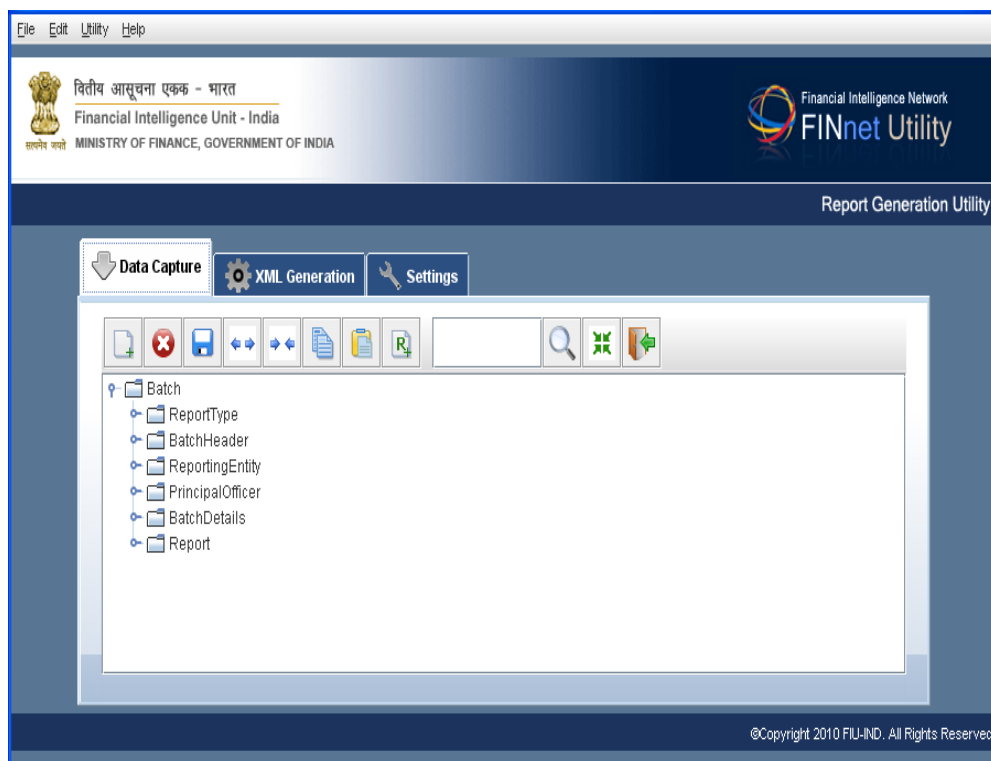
File Edit Utility Help

वितीय आसूचना एकक - भारत
Financial Intelligence Unit - India
सत्यमेव जयते MINISTRY OF FINANCE, GOVERNMENT OF INDIA

Financial Intelligence Network
FINnet Utility

Report Generation Utility

Data Capture
XML Generation
Settings

Batch
ReportType
BatchHeader
ReportingEntity
PrincipalOfficer
BatchDetails
Report

©Copyright 2010 FIU-IND. All Rights Reserved